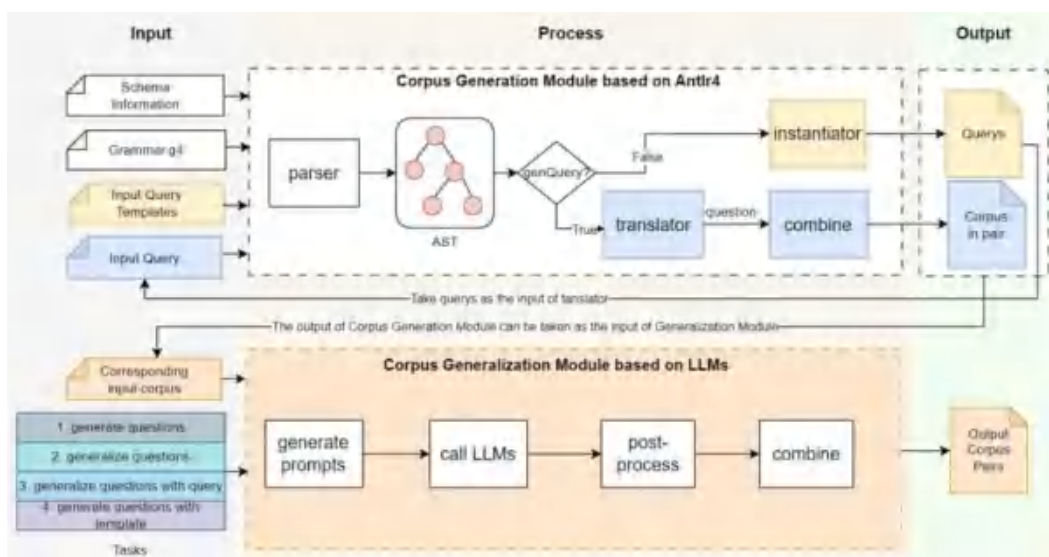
Input

Process

Output

Schema Information

Grammar.g4

Input Query Templates

Input Query

Corpus Generation Module based on Antlr4

parser

AST

genQuery?

False

True

instantiator

translator

question

combine

Querys

Corpus in pair

Take querys as the input of tanslator

The output of Corpus Generation Module can be taken as the input of Generalization Module

Corresponding input corpus

Corpus Generalization Module based on LLMs

1. generate questions

2. generalize questions

3. generalize questions with query

4. generate questions with template

Tasks

generate prompts

call LLMs

post-process

combine

Output Corpus Pairs